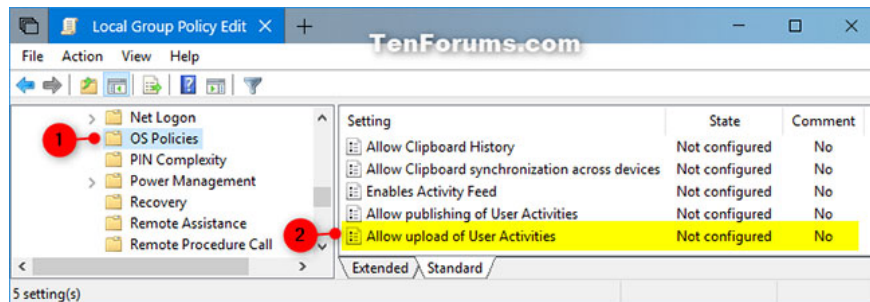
Local Group Policy Edit ×
TenForums.com
File Action View Help

Net Logon
1 OS Policies
PIN Complexity
Power Management
Recovery
Remote Assistance
Remote Procedure Call

| Setting | State | Comment |
|---|---|---|
| Allow Clipboard History | Not configured | No |
| Allow Clipboard synchronization across devices | Not configured | No |
| Enables Activity Feed | Not configured | No |
| Allow publishing of User Activities | Not configured | No |
| 2 Allow upload of User Activities | Not configured | No |

Extended Standard

5 setting(s)